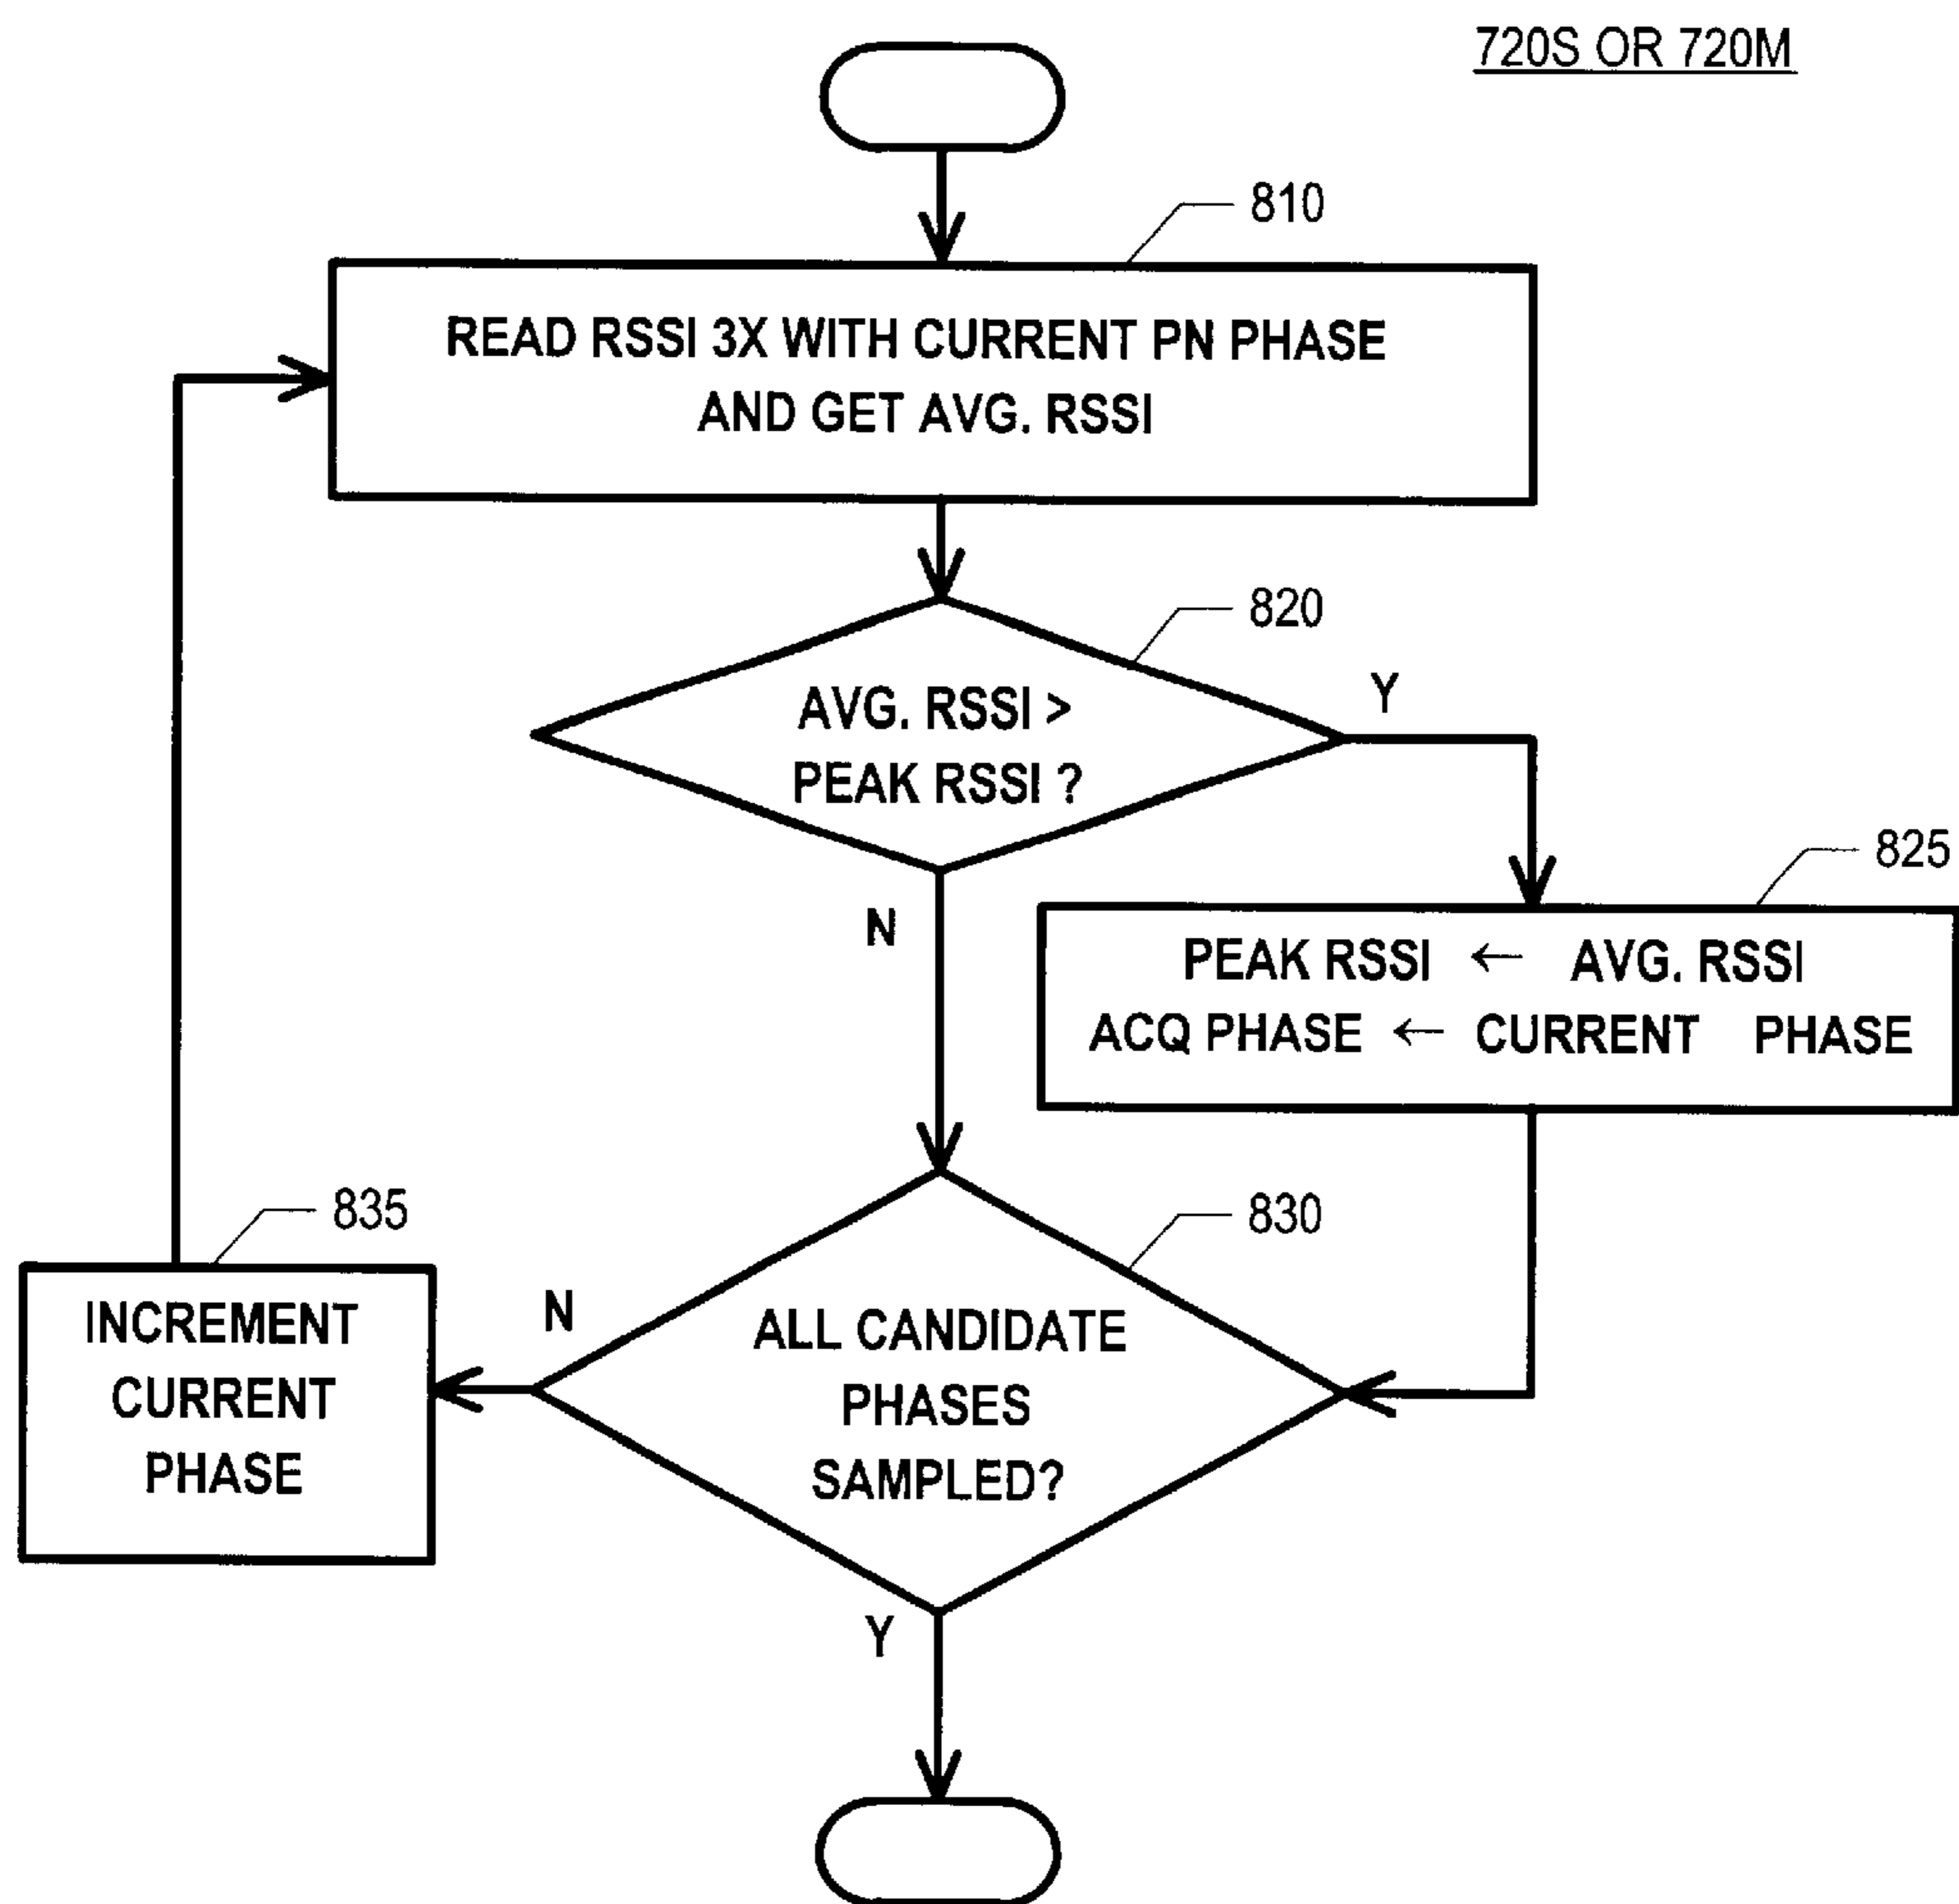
720S OR 720M

810

READ RSSI 3X WITH CURRENT PN PHASE AND GET AVG. RSSI

820

AVG. RSSI > PEAK RSSI ?

Y

N

825

PEAK RSSI $\leftarrow$ AVG. RSSI
ACQ PHASE $\leftarrow$ CURRENT PHASE

835

INCREMENT CURRENT PHASE

830

N

ALL CANDIDATE PHASES SAMPLED?

Y